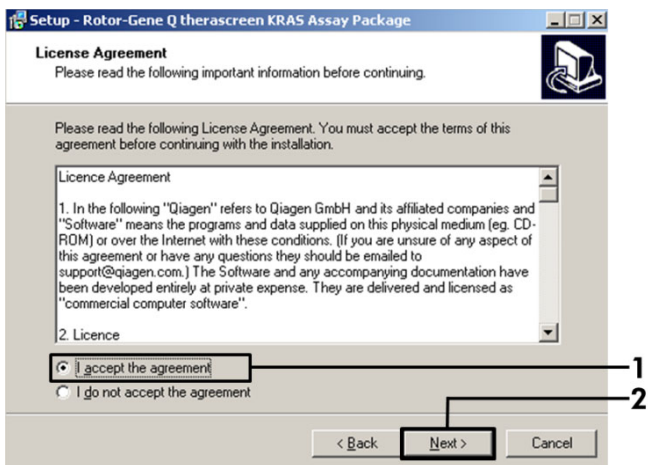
Setup - Rotor-Gene Q therascreen KRAS Assay Package

License Agreement
Please read the following important information before continuing.

Please read the following License Agreement. You must accept the terms of this agreement before continuing with the installation.

Licence Agreement

1. In the following "Qiagen" refers to Qiagen GmbH and its affiliated companies and "Software" means the programs and data supplied on this physical medium (eg. CD-ROM) or over the Internet with these conditions. (If you are unsure of any aspect of this agreement or have any questions they should be emailed to support@qiagen.com.) The Software and any accompanying documentation have been developed entirely at private expense. They are delivered and licensed as "commercial computer software".

2. Licence

I accept the agreement

I do not accept the agreement

1

2

< Back

Next >

Cancel